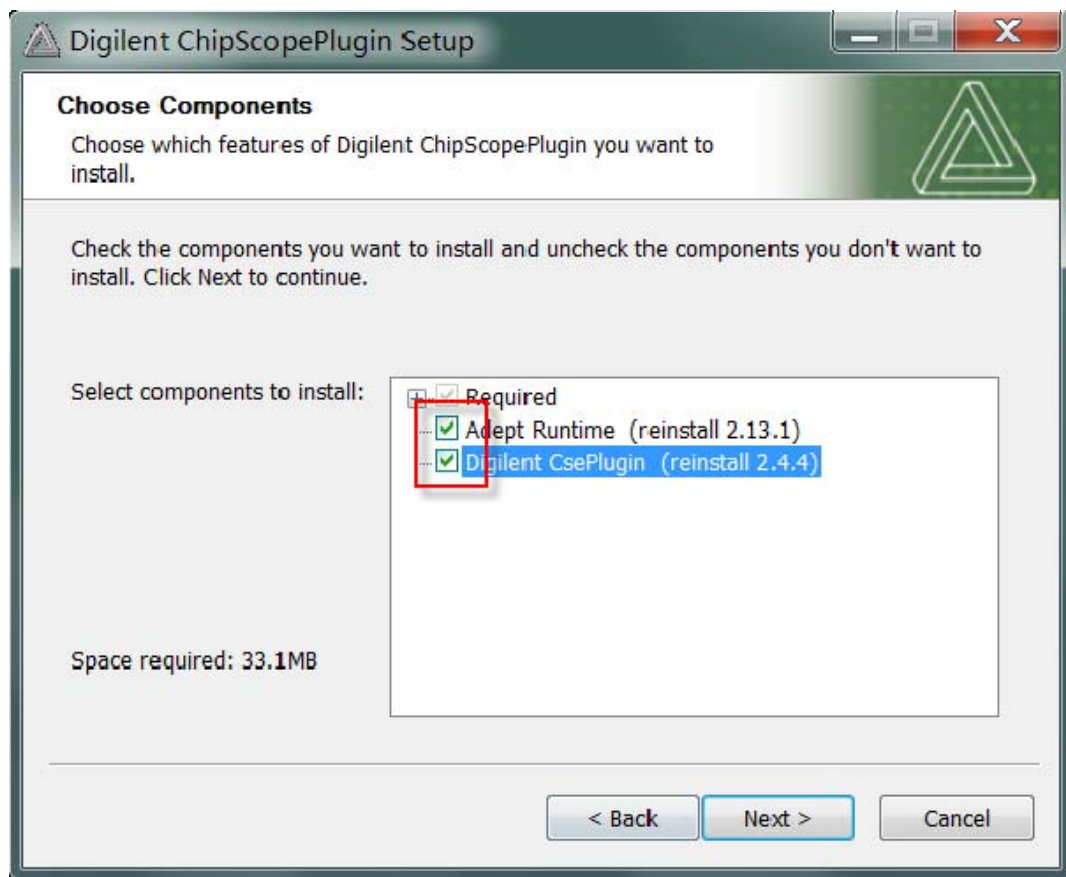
Digilent ChipScopePlugin Setup

Choose Components

Choose which features of Digilent ChipScopePlugin you want to install.

Check the components you want to install and uncheck the components you don't want to install. Click Next to continue.

Select components to install:

Required
Adept Runtime (reinstall 2.13.1)
Digilent CsePlugin (reinstall 2.4.4)

Space required: 33.1MB

< Back
Next >
Cancel